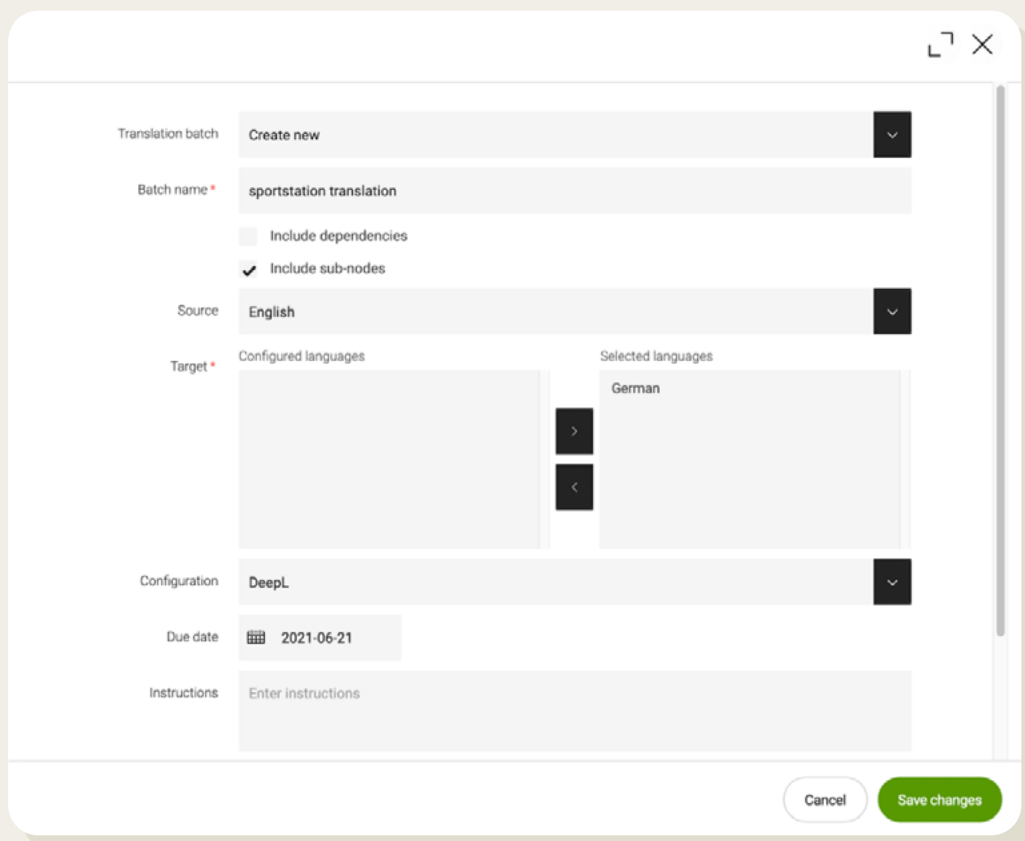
Translation batch
Create new

Batch name *
sportstation translation

Include dependencies

Include sub-nodes

Source
English

Target *
Configured languages

Selected languages
German

>
<

Configuration
DeepL

Due date
2021-06-21

Instructions
Enter instructions

Cancel
Save changes